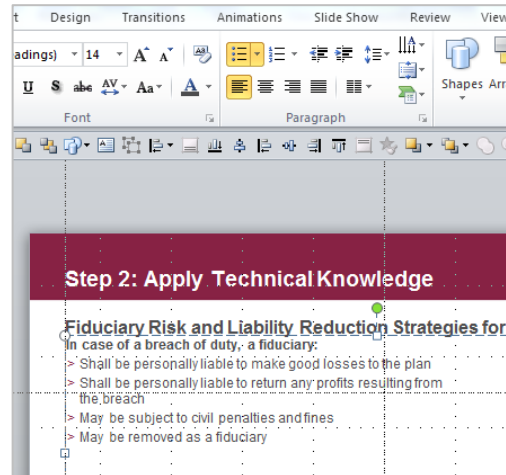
t Design Transitions Animations Slide Show Review View

adings) 14 A A

U S abc AV Aa A

Font

Paragraph

Shapes Arr

Step 2: Apply Technical Knowledge

Fiduciary Risk and Liability Reduction Strategies for

In case of a breach of duty, a fiduciary:

> Shall be personally liable to make good losses to the plan

> Shall be personally liable to return any profits resulting from the breach

> May be subject to civil penalties and fines

> May be removed as a fiduciary